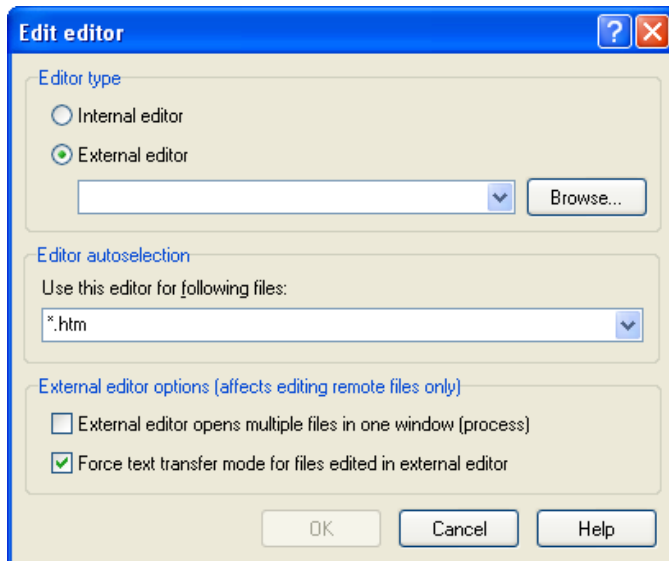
Edit editor

Editor type

Internal editor

External editor

Browse...

Editor autoselection

Use this editor for following files:

*.htm

External editor options (affects editing remote files only)

External editor opens multiple files in one window (process)

Force text transfer mode for files edited in external editor

OK

Cancel

Help